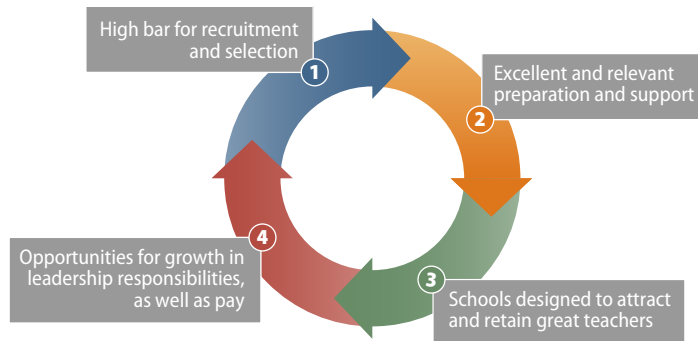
High bar for recruitment and selection

1

Excellent and relevant preparation and support

2

3

Schools designed to attract and retain great teachers

4

Opportunities for growth in leadership responsibilities, as well as pay